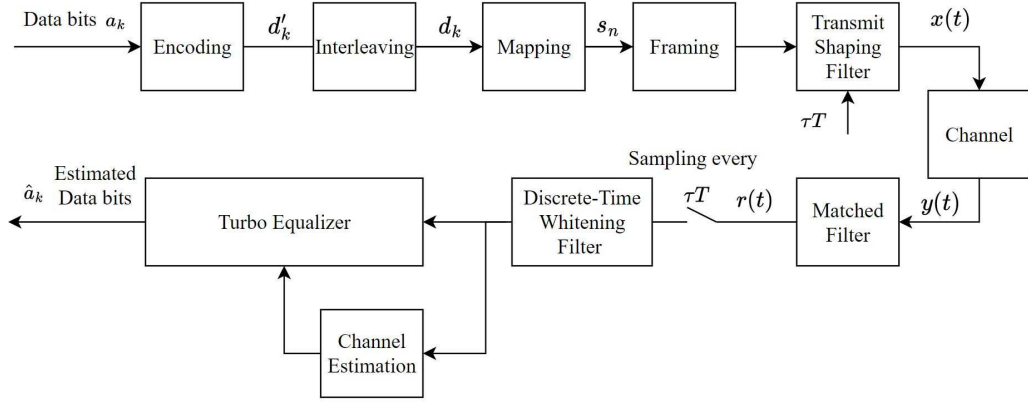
Data bits $a_k$

Encoding

$d'_k$

Interleaving

$d_k$

Mapping

$s_n$

Framing

Transmit Shaping Filter

$x(t)$

$\tau T$

Channel

Sampling every

$\hat{a}_k$ Estimated Data bits

Turbo Equalizer

Discrete-Time Whitening Filter

$\tau T$

$r(t)$

Matched Filter

$y(t)$

Channel Estimation